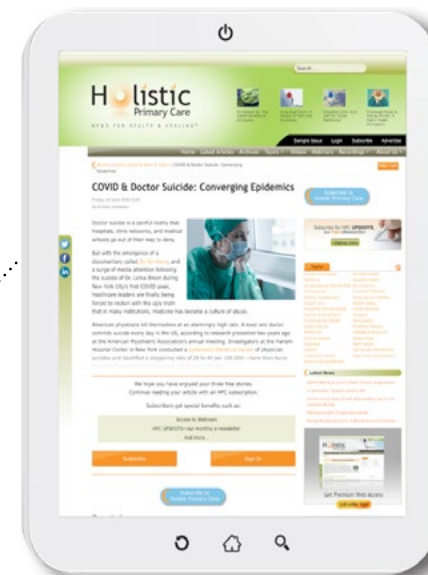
Holistic
Primary Care
NEWS FOR HEALTH & HEALING

Search

Sample Issue Login Subscribe Advertise

Home Latest Articles Archives Topics Video Webinars Recordings About Us

COVID & Doctor Suicide: Converging Epidemics

Subscribe to Holistic Primary Care

Doctor suicide is a painful reality that hospitals, clinic networks, and medical schools go out of their way to deny.

But with the emergence of a documentary called Do No Harm, and a surge of media attention following the suicide of Dr. Lorna Breen during New York City's first COVID peak, healthcare leaders are finally being forced to reckon with the ugly truth that in many institutions, medicine has become a culture of abuse.

American physicians kill themselves at an alarmingly high rate. At least one doctor commits suicide every day in the US, according to research presented two years ago at the American Psychiatric Association's annual meeting.

We hope you are enjoyed your three free stories.
Continue reading your article with an HPC subscription.

Subscribers get special benefits such as:

Access to Webinars
HPC UPBEATS our monthly e-newsletter
And more...

Subscribe

Sign In

Subscribe to Holistic Primary Care

Topics

Latest News

Get Premium Web Access